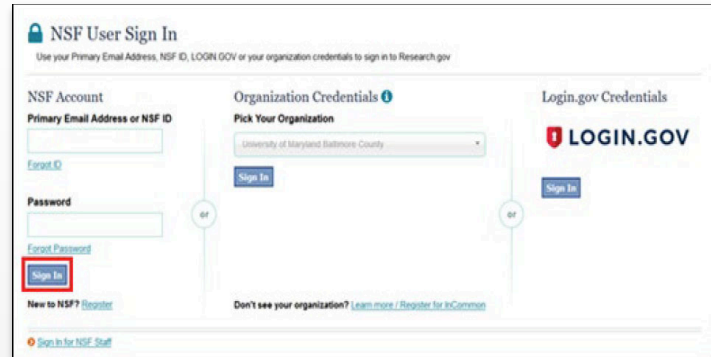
NSF User Sign In

Use your Primary Email Address, NSF ID, LOGIN.GOV or your organization credentials to sign in to Research.gov

NSF Account

Primary Email Address or NSF ID

Forgot ID

Password

Forgot Password

Sign In

New to NSF? Register

or

Organization Credentials

Pick Your Organization

University of Maryland Baltimore County

Sign In

Don't see your organization? Learn more / Register for InCommon

or

Login.gov Credentials

LOGIN.GOV

Sign In

Sign In for NSF Staff